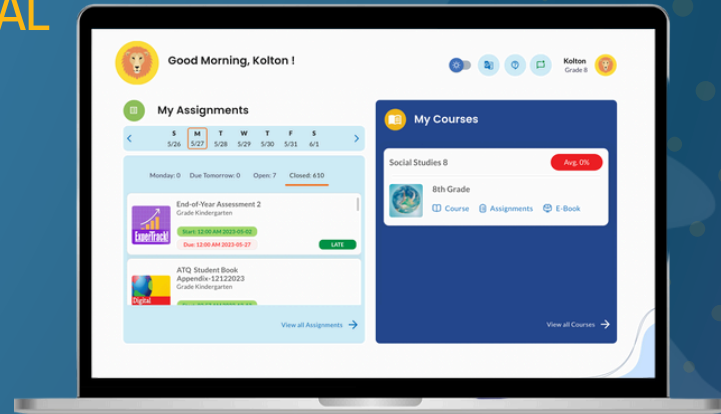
AL

Good Morning, Kolton !

Kolton
Grade 8

My Assignments

| S | M | T | W | T | F | S |
|---|---|---|---|---|---|---|
| 5/26 | 5/27 | 5/28 | 5/29 | 5/30 | 5/31 | 6/1 |

Monday: 0 Due Tomorrow: 0 Open: 7 Closed: 610

EnVerTrack!
End-of-Year Assessment 2
Grade Kindergarten
Start: 12:00 AM 2023-05-02
Due: 12:00 AM 2023-05-27
LATE

Digital
ATQ Student Book Appendix-12122023
Grade Kindergarten
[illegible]

View all Assignments

My Courses

Social Studies 8
Avg. 0%

8th Grade
Course Assignments E-Book

View all Courses